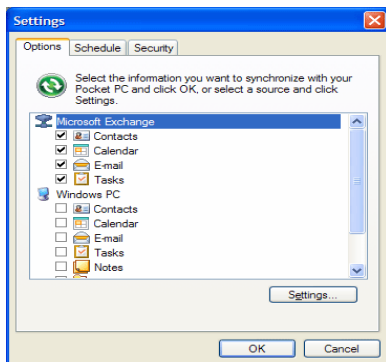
Settings

Options | Schedule | Security

Select the information you want to synchronize with your Pocket PC and click OK, or select a source and click Settings.

Microsoft Exchange
Contacts
Calendar
E-mail
Tasks
Windows PC
Contacts
Calendar
E-mail
Tasks
Notes

Settings...

OK | Cancel